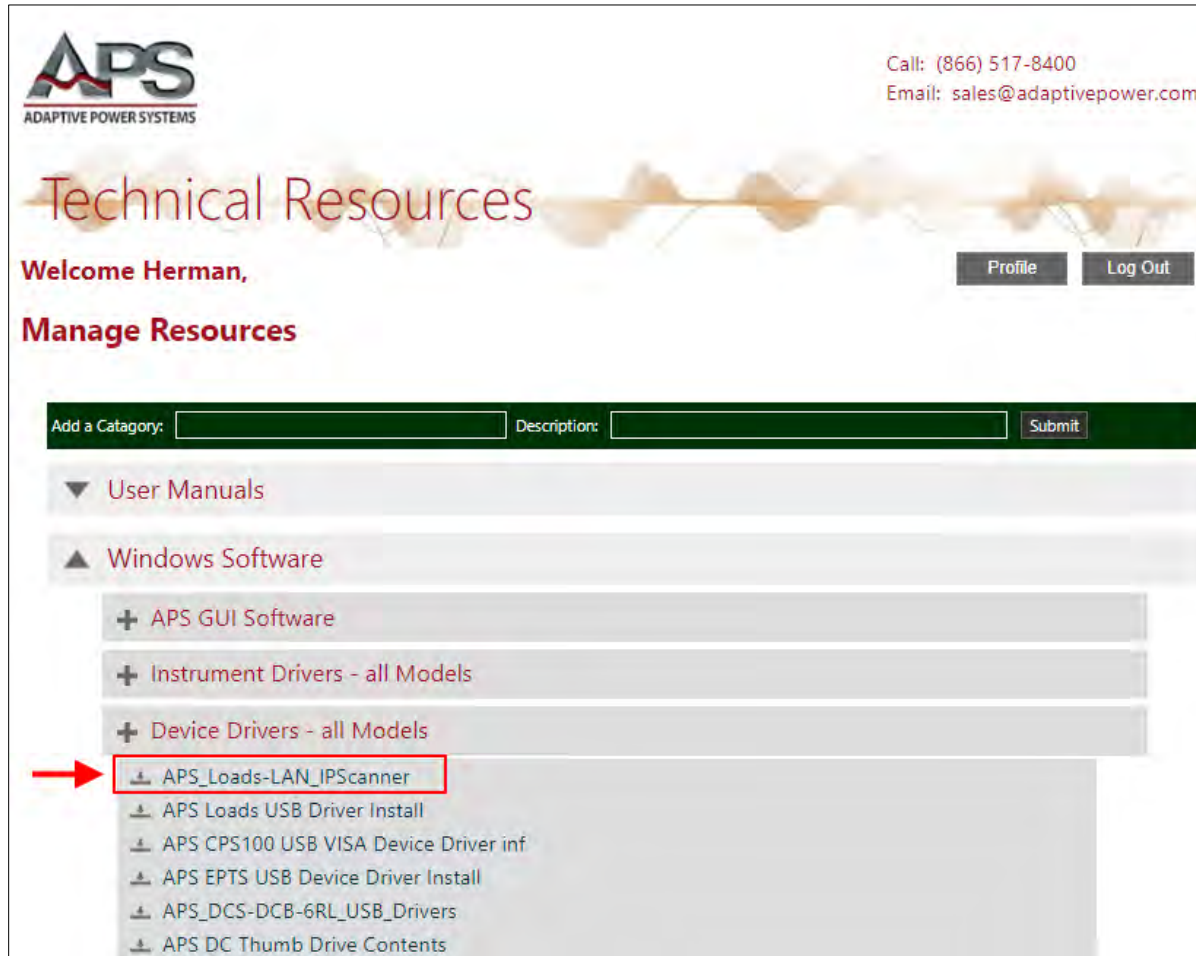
APS
ADAPTIVE POWER SYSTEMS

Call: (866) 517-8400
Email: sales@adaptivepower.com

Technical Resources

Welcome Herman,

Profile
Log Out

Manage Resources

Add a Catagory:
Description:
Submit

User Manuals

Windows Software

APS GUI Software

Instrument Drivers - all Models

Device Drivers - all Models

APS_Loads-LAN_IPScanner
APS Loads USB Driver Install
APS CPS100 USB VISA Device Driver inf
APS EPTS USB Device Driver Install
APS_DCS-DCB-6RL_USB_Drivers
APS DC Thumb Drive Contents